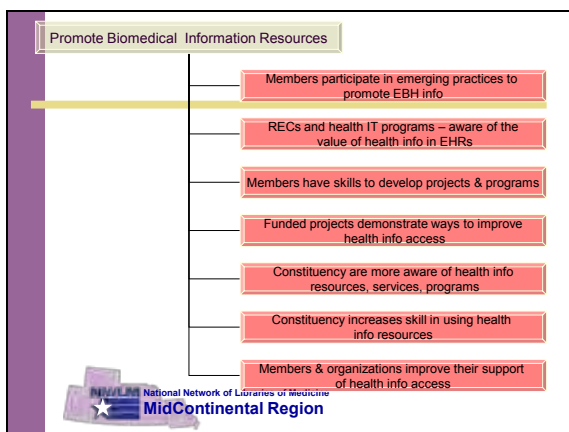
Promote Biomedical Information Resources

Members participate in emerging practices to promote EBH info

RECs and health IT programs – aware of the value of health info in EHRs

Members have skills to develop projects & programs

Funded projects demonstrate ways to improve health info access

Constituency are more aware of health info resources, services, programs

Constituency increases skill in using health info resources

Members & organizations improve their support of health info access

NN/LM National Network of Libraries of Medicine
MidContinental Region